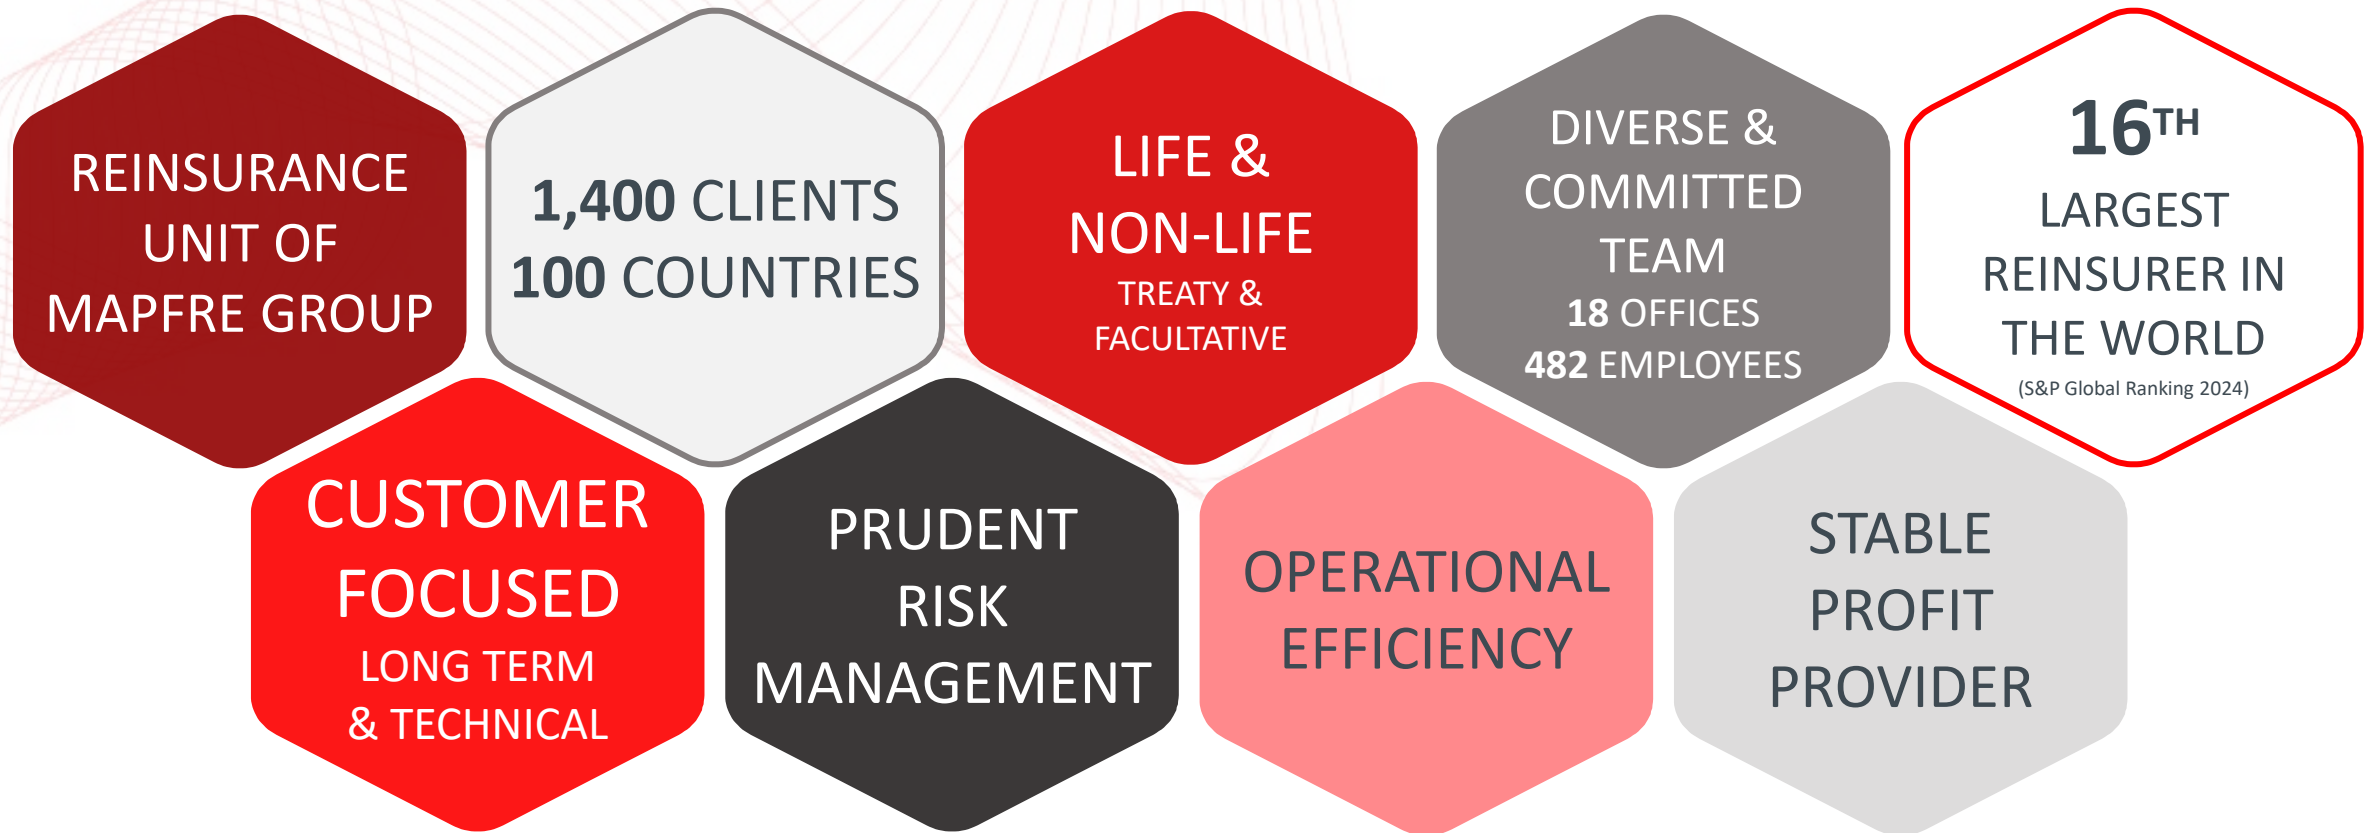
REINSURANCE UNIT OF MAPFRE GROUP

1,400 CLIENTS
100 COUNTRIES

LIFE & NON-LIFE
TREATY & FACULTATIVE

DIVERSE & COMMITTED TEAM
18 OFFICES
482 EMPLOYEES

16TH
LARGEST REINSURER IN THE WORLD
(S&P Global Ranking 2024)

CUSTOMER FOCUSED
LONG TERM & TECHNICAL

PRUDENT RISK MANAGEMENT

OPERATIONAL EFFICIENCY

STABLE PROFIT PROVIDER